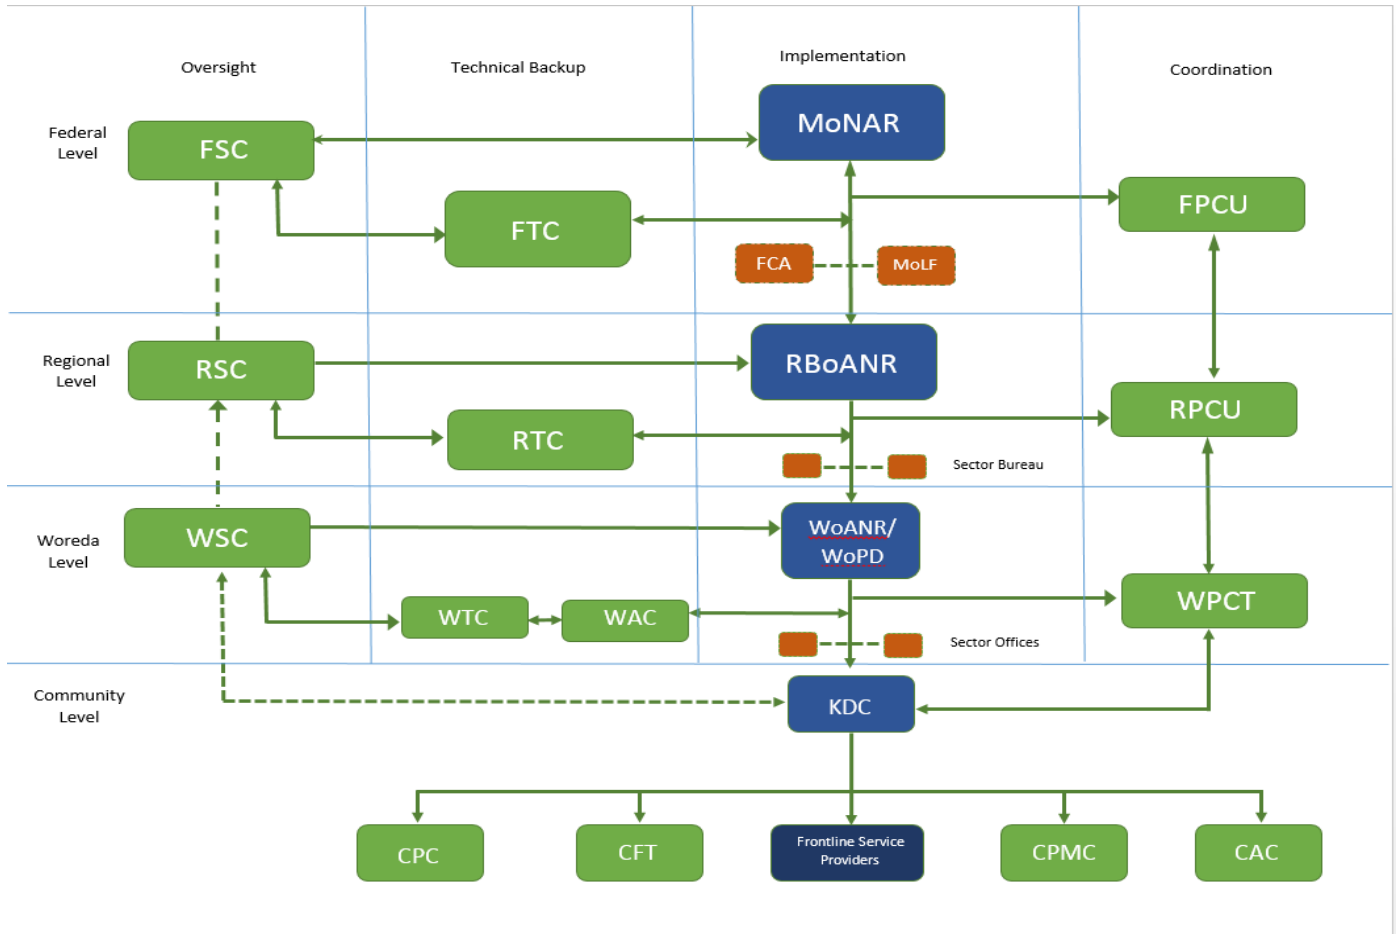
Oversight

Technical Backup

Implementation

Coordination

Federal Level

FSC

MoNAR

FTC

FPCU

FCA

MoLF

Regional Level

RSC

RBoANR

RTC

RPCU

Sector Bureau

Woreda Level

WSC

WoANR/ WoPD

WTC

WAC

WPCT

Sector Offices

Community Level

KDC

CPC

CFT

Frontline Service Providers

CPMC

CAC